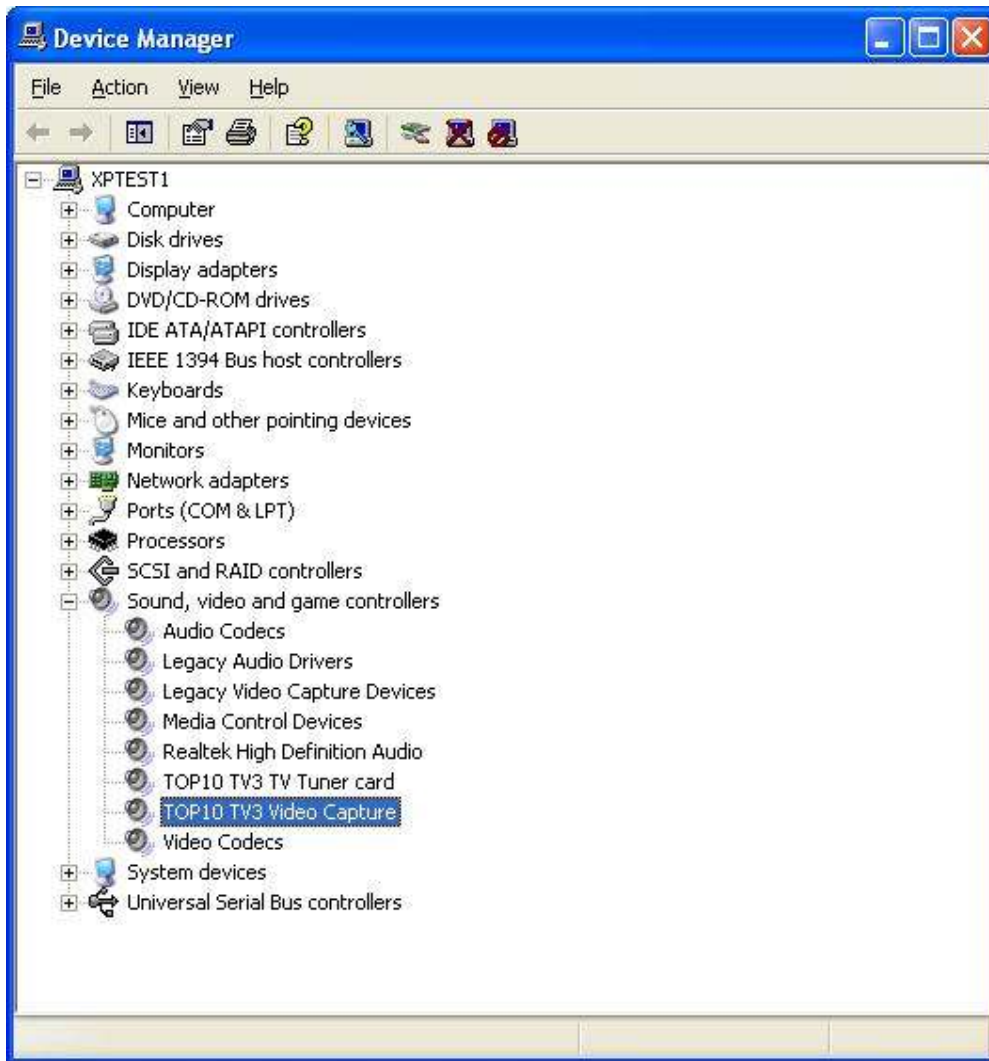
Device Manager

File Action View Help

XPTEST1
Computer
Disk drives
Display adapters
DVD/CD-ROM drives
IDE ATA/ATAPI controllers
IEEE 1394 Bus host controllers
Keyboards
Mice and other pointing devices
Monitors
Network adapters
Ports (COM & LPT)
Processors
SCSI and RAID controllers
Sound, video and game controllers
Audio Codecs
Legacy Audio Drivers
Legacy Video Capture Devices
Media Control Devices
Realtek High Definition Audio
TOP10 TV3 TV Tuner card
TOP10 TV3 Video Capture
Video Codecs
System devices
Universal Serial Bus controllers